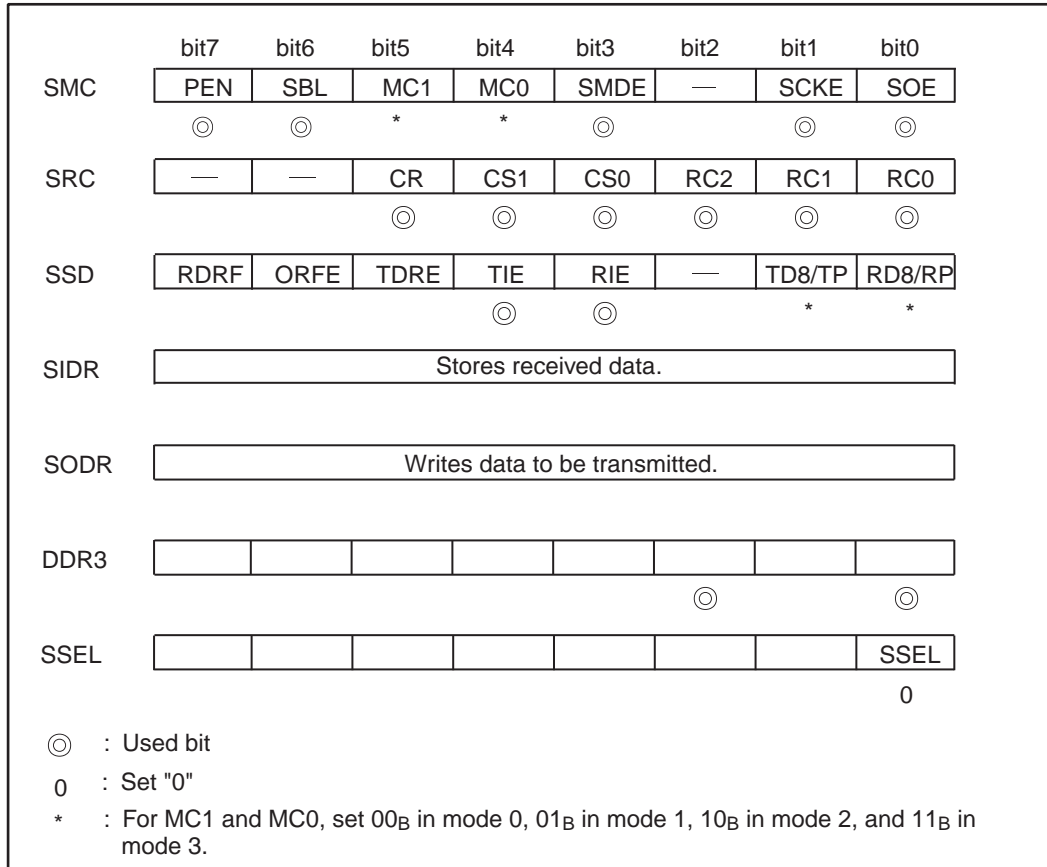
|  | bit7 | bit6 | bit5 | bit4 | bit3 | bit2 | bit1 | bit0 |
|---|---|---|---|---|---|---|---|---|
| SMC | PEN | SBL | MC1 | MC0 | SMDE | — | SCKE | SOE |
|  | ◎ | ◎ | * | * | ◎ |  | ◎ | ◎ |
| SRC | — | — | CR | CS1 | CS0 | RC2 | RC1 | RC0 |
|  |  |  | ◎ | ◎ | ◎ | ◎ | ◎ | ◎ |
| SSD | RDRF | ORFE | TDRE | TIE | RIE | — | TD8/TP | RD8/RP |
|  |  |  |  | ◎ | ◎ |  | * | * |

SIDR Stores received data.

SODR Writes data to be transmitted.

| DDR3 |  |  |  |  |  |  |  |  |
|---|---|---|---|---|---|---|---|---|
|  |  |  |  |  |  | ◎ |  | ◎ |
| SSEL |  |  |  |  |  |  |  | SSEL |
|  |  |  |  |  |  |  |  | 0 |

◎ : Used bit

0 : Set "0"

* : For MC1 and MC0, set $00_B$ in mode 0, $01_B$ in mode 1, $10_B$ in mode 2, and $11_B$ in mode 3.